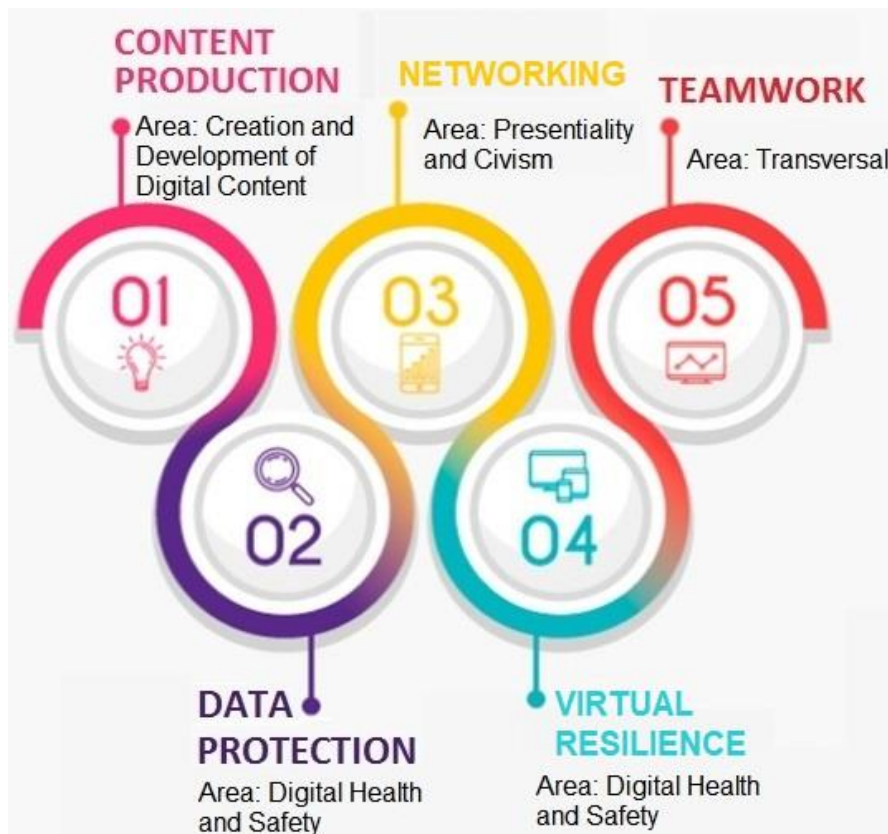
CONTENT PRODUCTION
Area: Creation and Development of Digital Content

NETWORKING
Area: Presentiality and Civism

TEAMWORK
Area: Transversal

01

03

05

02

04

DATA PROTECTION
Area: Digital Health and Safety

VIRTUAL RESILIENCE
Area: Digital Health and Safety